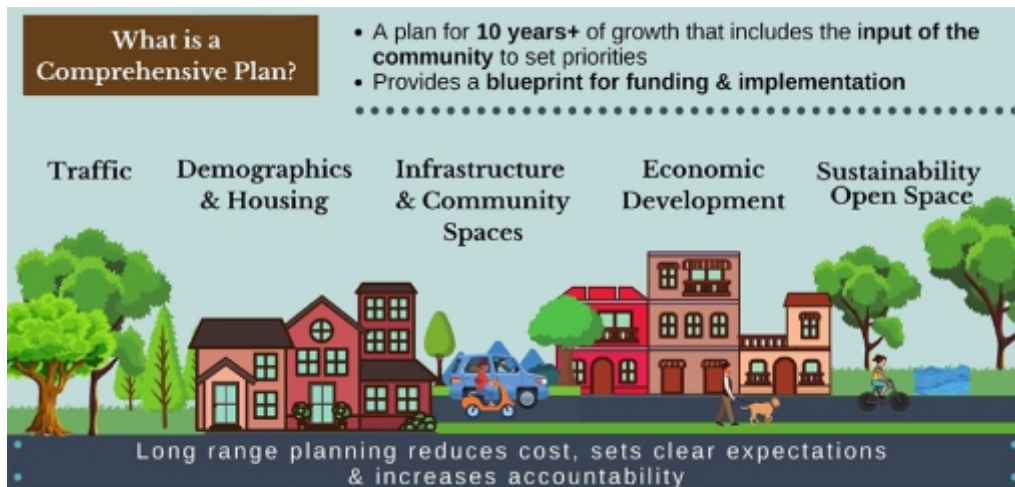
What is a Comprehensive Plan?

• A plan for **10 years+** of growth that includes the **input of the community** to set priorities
• Provides a **blueprint for funding & implementation**

Traffic

Demographics & Housing

Infrastructure & Community Spaces

Economic Development

Sustainability Open Space

Long range planning reduces cost, sets clear expectations & increases accountability